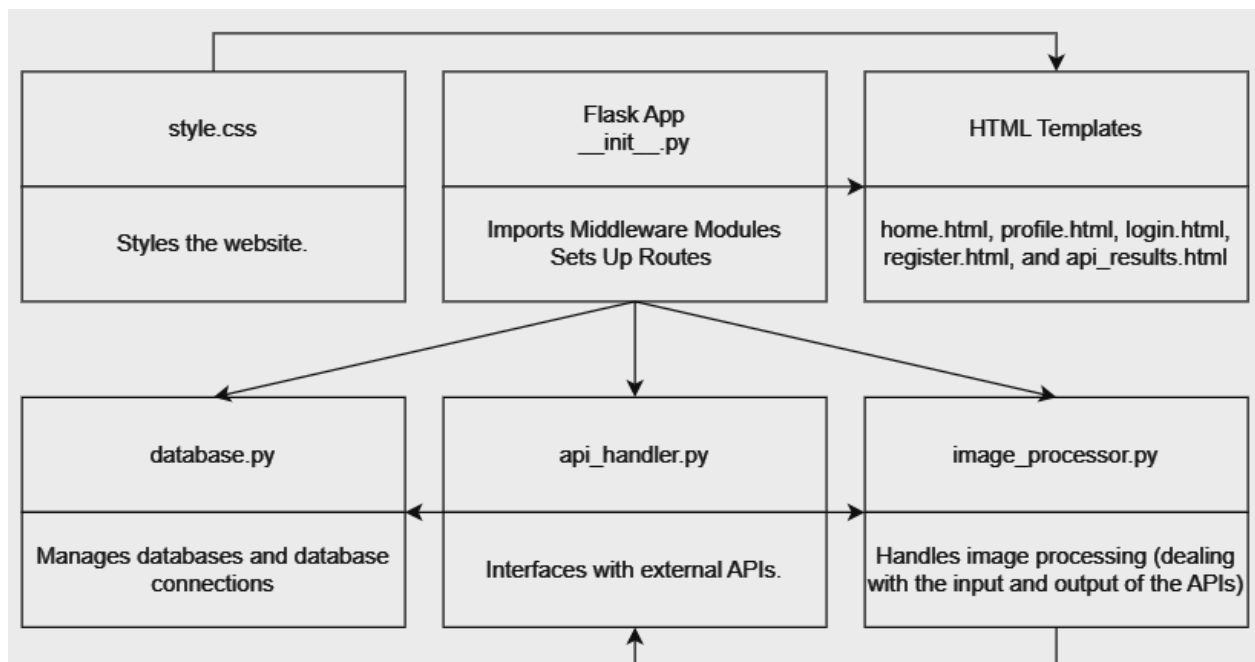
style.css

Styles the website.

Flask App
\_\_init\_\_.py

Imports Middleware Modules
Sets Up Routes

HTML Templates

home.html, profile.html, login.html, register.html, and api_results.html

database.py

Manages databases and database connections

api_handler.py

Interfaces with external APIs.

image_processor.py

Handles image processing (dealing with the input and output of the APIs)